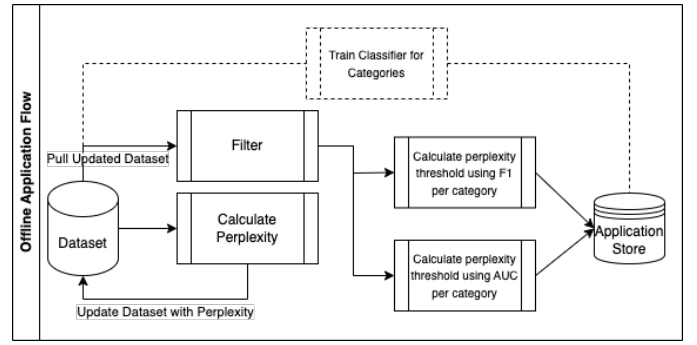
Offline Application Flow

Train Classifier for Categories

Pull Updated Dataset

Filter

Dataset

Calculate Perplexity

Update Dataset with Perplexity

Calculate perplexity threshold using F1 per category

Calculate perplexity threshold using AUC per category

Application Store